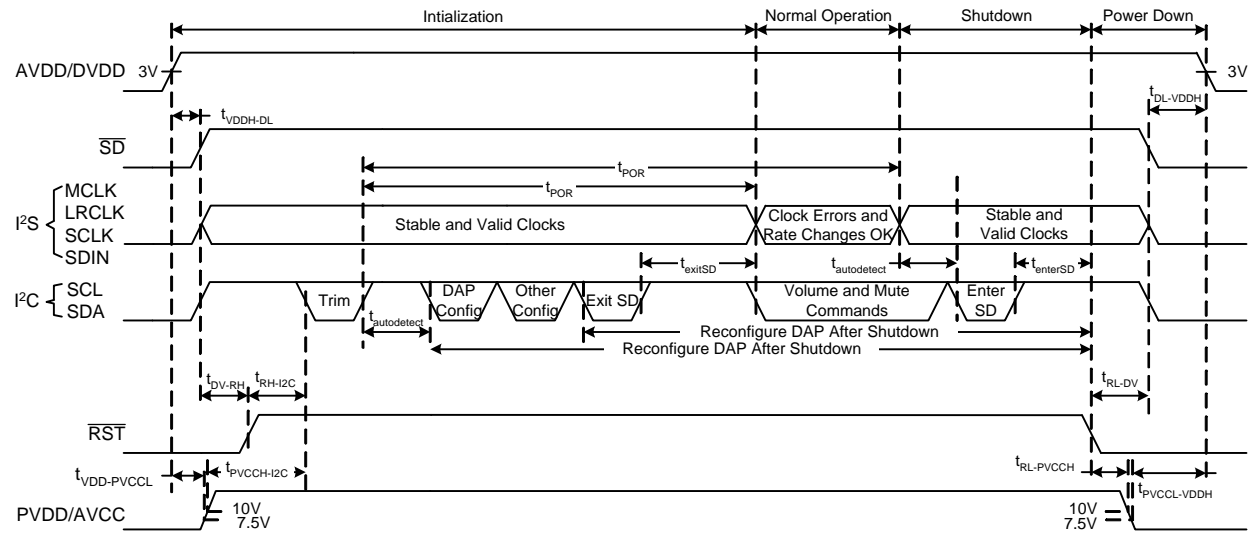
Intialization
Normal Operation
Shutdown
Power Down
AVDD/DVDD
3V
3V
$t_{VDDH-DL}$
$t_{DL-VDDH}$
$\overline{SD}$
$t_{POR}$
$t_{POR}$
MCLK
LRCLK
$I^2S$
SCLK
SDIN
Stable and Valid Clocks
Clock Errors and Rate Changes OK
Stable and Valid Clocks
$t_{exitSD}$
$t_{autodetect}$
$t_{enterSD}$
$I^2C$
SCL
SDA
Trim
$t_{autodetect}$
DAP Config
Other Config
Exit SD
Volume and Mute Commands
Enter SD
Reconfigure DAP After Shutdown
Reconfigure DAP After Shutdown
$t_{DV-RH}$
$t_{RH-I2C}$
$t_{RL-DV}$
$\overline{RST}$
$t_{VDD-PVCCL}$
$t_{PVCCH-I2C}$
$t_{RL-PVCCH}$
$t_{PVCCL-VDDH}$
PVDD/AVCC
10V
7.5V
10V
7.5V